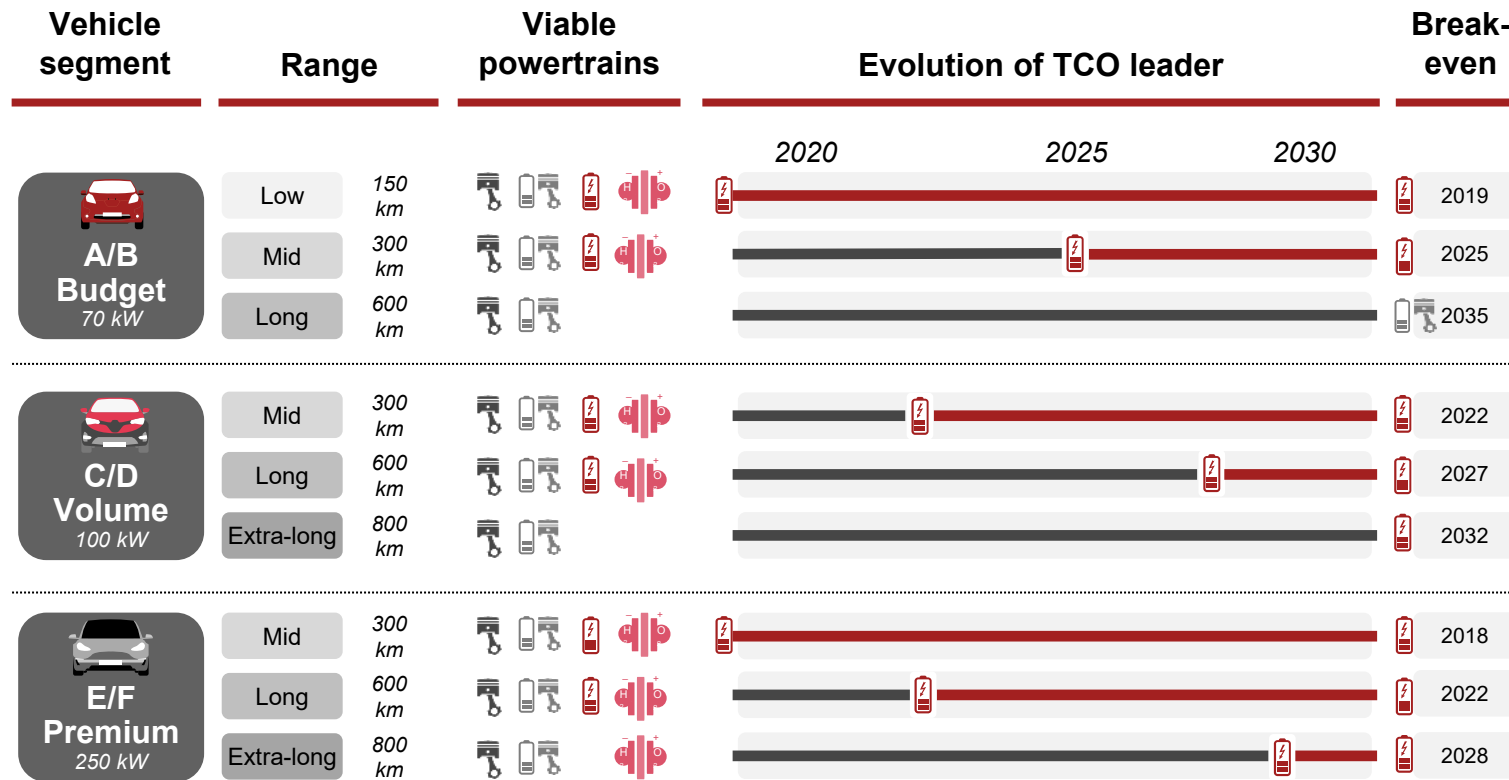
| Vehicle segment | Range | | Viable powertrains | Evolution of TCO leader | Break-even |
|---|---|---|---|---|---|
| | | | | 2020 2025 2030 | |
| A/B Budget 70 kW | Low | 150 km | | | 2019 |
| | Mid | 300 km | | | 2025 |
| | Long | 600 km | | | 2035 |
| C/D Volume 100 kW | Mid | 300 km | | | 2022 |
| | Long | 600 km | | | 2027 |
| | Extra-long | 800 km | | | 2032 |
| E/F Premium 250 kW | Mid | 300 km | | | 2018 |
| | Long | 600 km | | | 2022 |
| | Extra-long | 800 km | | | 2028 |